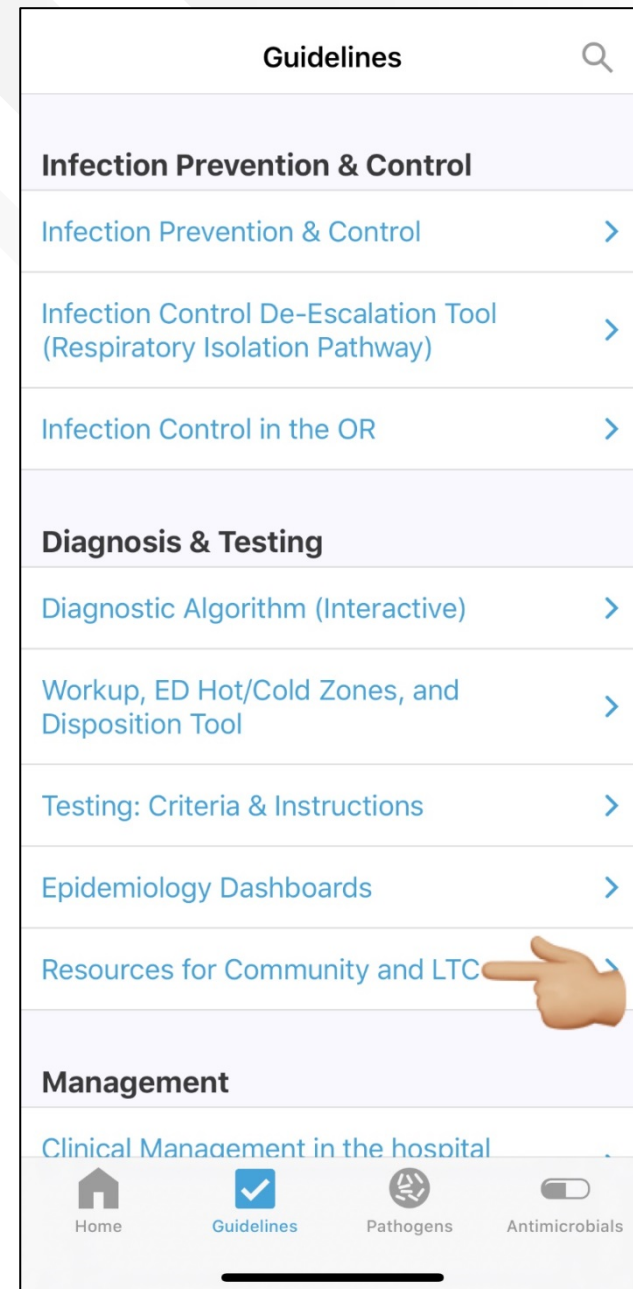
Guidelines

Infection Prevention & Control

Infection Prevention & Control

Infection Control De-Escalation Tool (Respiratory Isolation Pathway)

Infection Control in the OR

Diagnosis & Testing

Diagnostic Algorithm (Interactive)

Workup, ED Hot/Cold Zones, and Disposition Tool

Testing: Criteria & Instructions

Epidemiology Dashboards

Resources for Community and LTC

Management

Clinical Management in the hospital

Home Guidelines Pathogens Antimicrobials